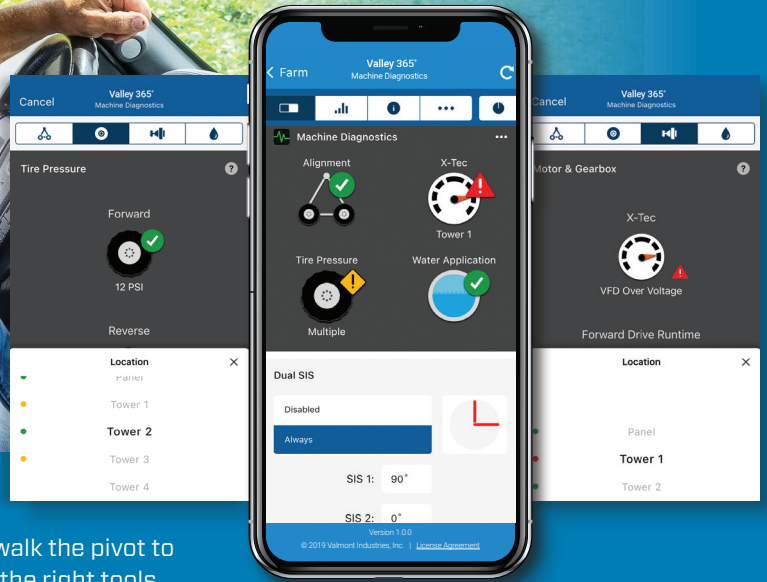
Cancel
Valley 365°
Machine Diagnostics

Tire Pressure

Forward

12 PSI

Reverse

Location

Panel
Tower 1
Tower 2
Tower 3
Tower 4

walk the pivot to
the right tools

< Farm
Valley 365°
Machine Diagnostics

Machine Diagnostics

Alignment

X-Tec

Tower 1

Tire Pressure

Water Application

Multiple

Dual SIS

Disabled
Always

SIS 1: 90°
SIS 2: 0°

Version 1.0.0
© 2019 Valmont Industries, Inc. | License Agreement

Cancel
Valley 365°
Machine Diagnostics

Motor & Gearbox

X-Tec

VFD Over Voltage

Forward Drive Runtime

Location

Panel
Tower 1
Tower 2